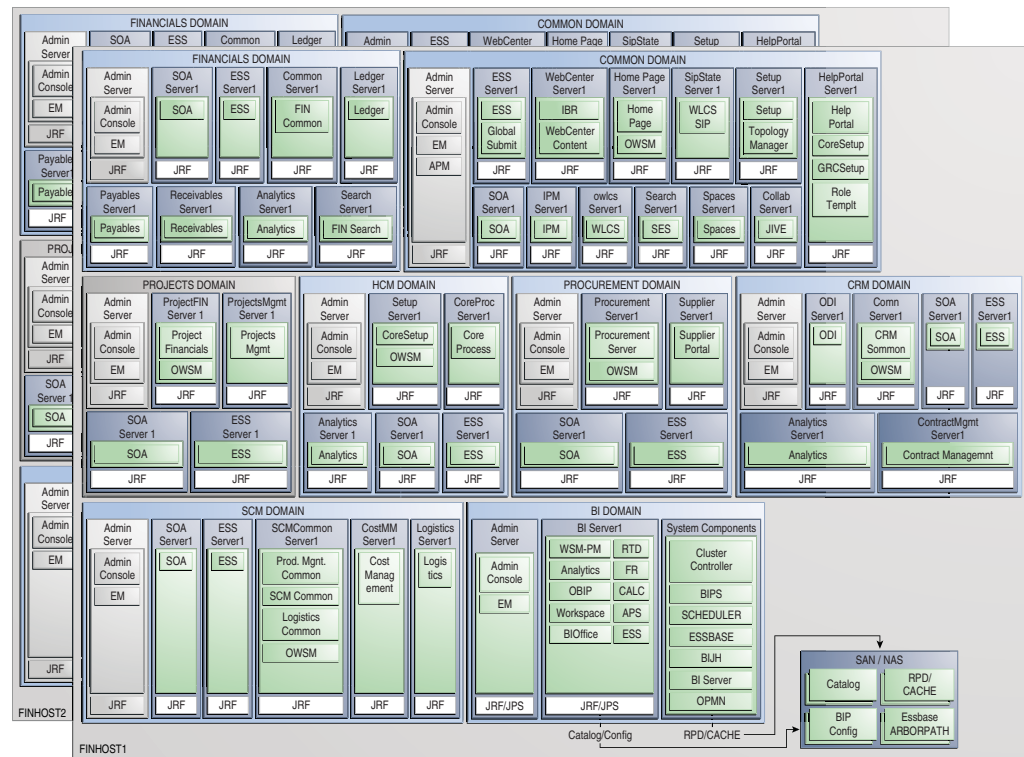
FINANCIALS DOMAIN
SOA
ESS
Common
Ledger
Admin Server
Admin Console
EM
JRF
Payables Server1
Payables
JRF

COMMON DOMAIN
Admin
ESS
WebCenter
Home Page
SipState
Setup
HelpPortal

PROJ
Admin Server
Admin Console
EM
JRF
SOA Server 1
SOA
JRF

Admin Server
Admin Console
EM
JRF

FINHOST2

FINANCIALS DOMAIN
Admin Server
Admin Console
EM
JRF
SOA Server1
SOA
JRF
ESS Server1
ESS
JRF
Common Server1
FIN Common
JRF
Ledger Server1
Ledger
JRF
Payables Server1
Payables
JRF
Receivables Server1
Receivables
JRF
Analytics Server1
Analytics
JRF
Search Server1
FIN Search
JRF

COMMON DOMAIN
Admin Server
Admin Console
EM
APM
JRF
ESS Server1
ESS
Global Submit
JRF
WebCenter Server1
IBR
WebCenter Content
JRF
Home Page Server 1
Home Page
OWSM
JRF
SipState Server 1
WLCS SIP
JRF
Setup Server1
Setup
Topology Manager
JRF
HelpPortal Server1
Help Portal
CoreSetup
GRCSetup
Role Templt
JRF
SOA Server1
SOA
JRF
IPM Server1
IPM
JRF
owlcs Server1
WLCS
JRF
Search Server1
SES
JRF
Spaces Server1
Spaces
JRF
Collab Server1
JIVE
JRF

PROJECTS DOMAIN
Admin Server
Admin Console
EM
JRF
ProjectFIN Server 1
Project Financials
OWSM
JRF
ProjectsMgmt Server 1
Projects Mgmt
JRF
SOA Server 1
SOA
JRF
ESS Server 1
ESS
JRF

HCM DOMAIN
Admin Server
Admin Console
EM
JRF
Setup Server1
CoreSetup
OWSM
JRF
CoreProc Server1
Core Process
JRF
Analytics Server 1
Analytics
JRF
SOA Server1
SOA
JRF
ESS Server1
ESS
JRF

PROCUREMENT DOMAIN
Admin Server
Admin Console
EM
JRF
Procurement Server1
Procurement Server
OWSM
JRF
Supplier Server1
Supplier Portal
JRF
SOA Server1
SOA
JRF
ESS Server1
ESS
JRF

CRM DOMAIN
Admin Server
Admin Console
EM
JRF
ODI Server1
ODI
JRF
Comn Server1
CRM Sommon
OWSM
JRF
SOA Server1
SOA
JRF
ESS Server1
ESS
JRF
Analytics Server1
Analytics
JRF
ContractMgmt Server1
Contract Managemnt
JRF

SCM DOMAIN
Admin Server
Admin Console
EM
JRF
SOA Server1
SOA
JRF
ESS Server1
ESS
JRF
SCMCommon Server1
Prod. Mgnt. Common
SCM Common
Logistics Common
OWSM
JRF
CostMM Server1
Cost Manag ement
JRF
Logistics Server1
Logis tics
JRF

BI DOMAIN
Admin Server
Admin Console
EM
JRF/JPS
BI Server1
WSM-PM
RTD
Analytics
FR
OBIP
CALC
Workspace
APS
BIOffice
ESS
JRF/JPS
System Components
Cluster Controller
BIPS
SCHEDULER
ESSBASE
BIJH
BI Server
OPMN

SAN / NAS
Catalog
RPD/ CACHE
BIP Config
Essbase ARBORPATH

Catalog/Config
RPD/CACHE

FINHOST1